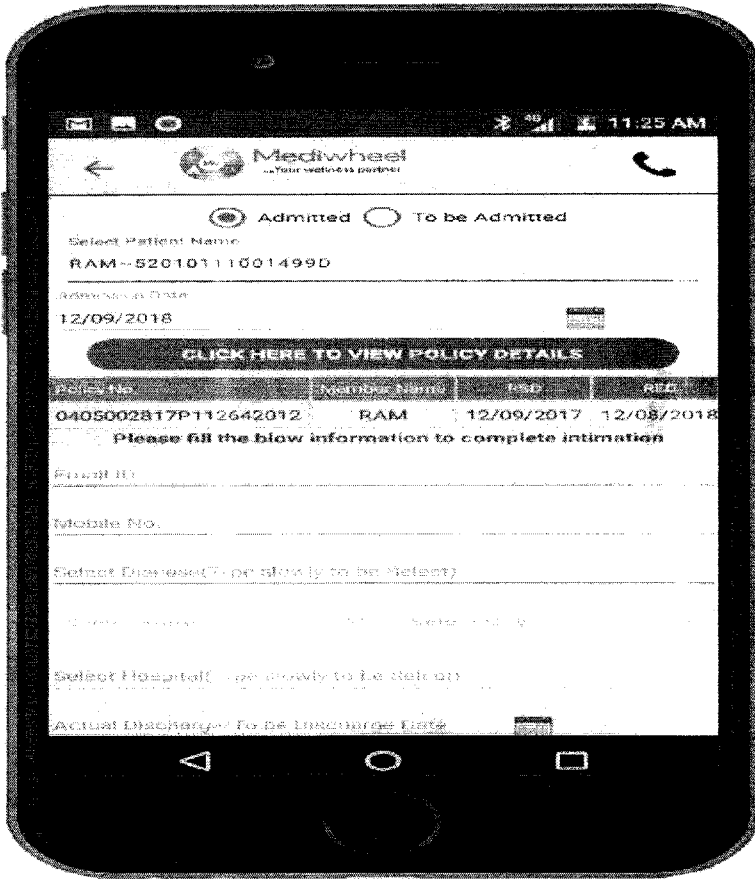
11:25 AM

Mediwheel
...Your wellness partner

Admitted To be Admitted

Select Patient Name
RAM~520101110014990

Admission Date
12/09/2018

CLICK HERE TO VIEW POLICY DETAILS

| Policy No | Member Name | PSD | PED |
|---|---|---|---|
| 0405002817P112642012 | RAM | 12/09/2017 | 12/08/2018 |

Please fill the blow information to complete intimation

Email ID

Mobile No.

Select Disease(T- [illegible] to be Select)

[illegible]

Select Hospital( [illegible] to be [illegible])

Actual Discharge/ To be Discharge Date